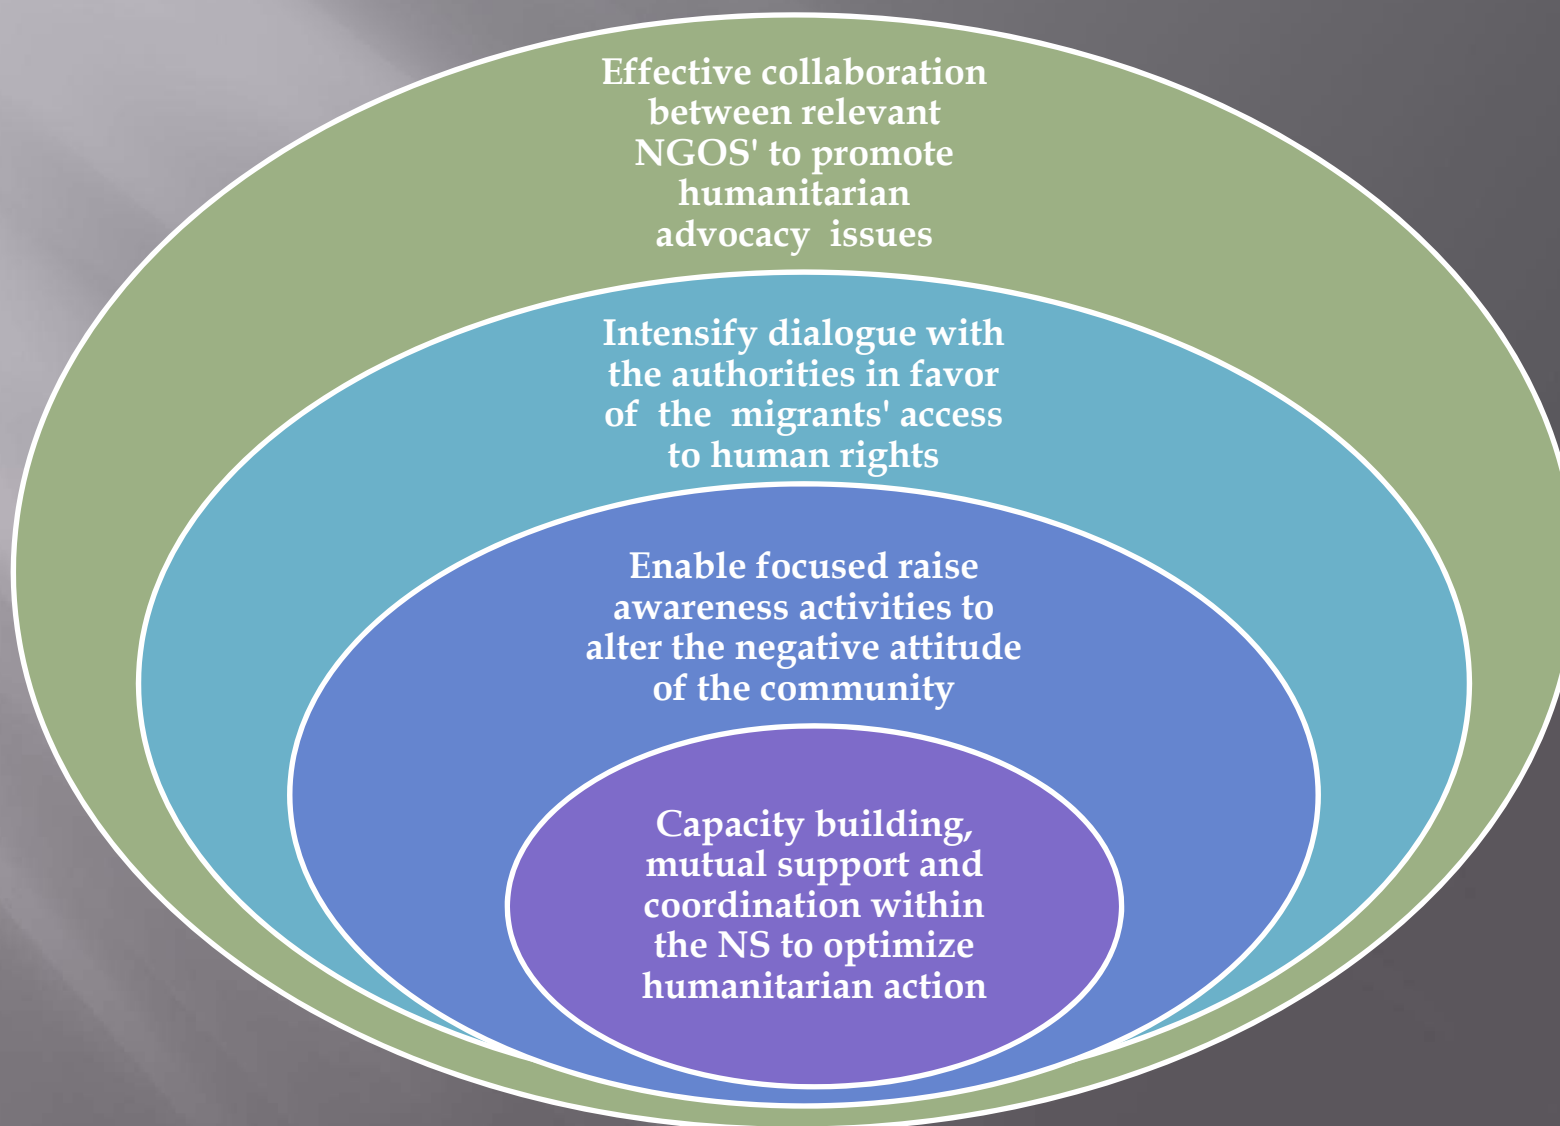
Effective collaboration between relevant NGOS' to promote humanitarian advocacy issues

Intensify dialogue with the authorities in favor of the migrants' access to human rights

Enable focused raise awareness activities to alter the negative attitude of the community

Capacity building, mutual support and coordination within the NS to optimize humanitarian action